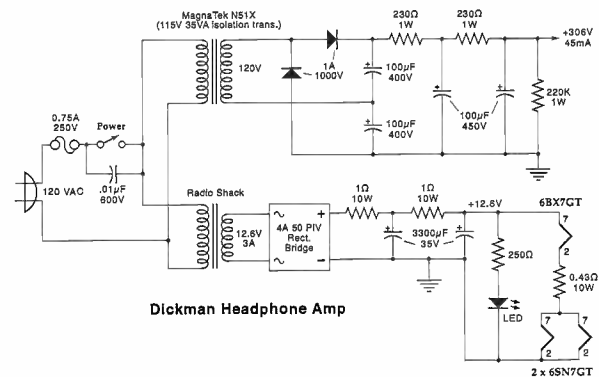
MagnaTek N51X
(115V 35VA isolation trans.)

120V

1A
1000V

230Ω
1W

230Ω
1W

+306V
45mA

100µF
400V

100µF
400V

100µF
450V

220K
1W

0.75A
250V

Power

120 VAC

.01µF
600V

Radio Shack

12.6V
3A

~
~
+
−

4A 50 PIV
Rect.
Bridge

1Ω
10W

1Ω
10W

+12.6V

6BX7GT

7

2

3300µF
35V

250Ω

0.43Ω
10W

LED

7
2
7
2

2 x 6SN7GT

Dickman Headphone Amp